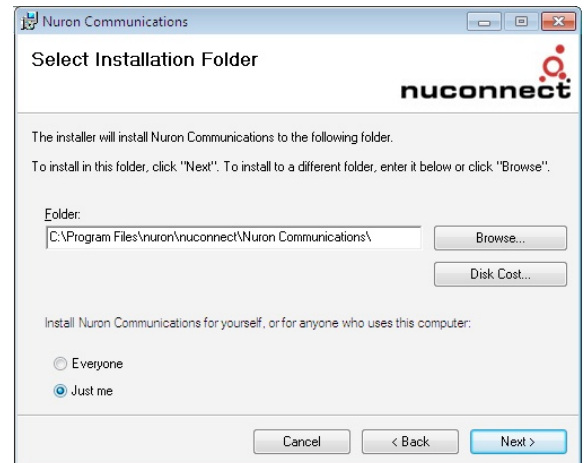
Nuron Communications

Select Installation Folder

nuconnect

The installer will install Nuron Communications to the following folder.

To install in this folder, click "Next". To install to a different folder, enter it below or click "Browse".

Folder:

C:\Program Files\nuron\nuconnect\Nuron Communications\

Browse...

Disk Cost...

Install Nuron Communications for yourself, or for anyone who uses this computer:

Everyone

Just me

Cancel

< Back

Next >